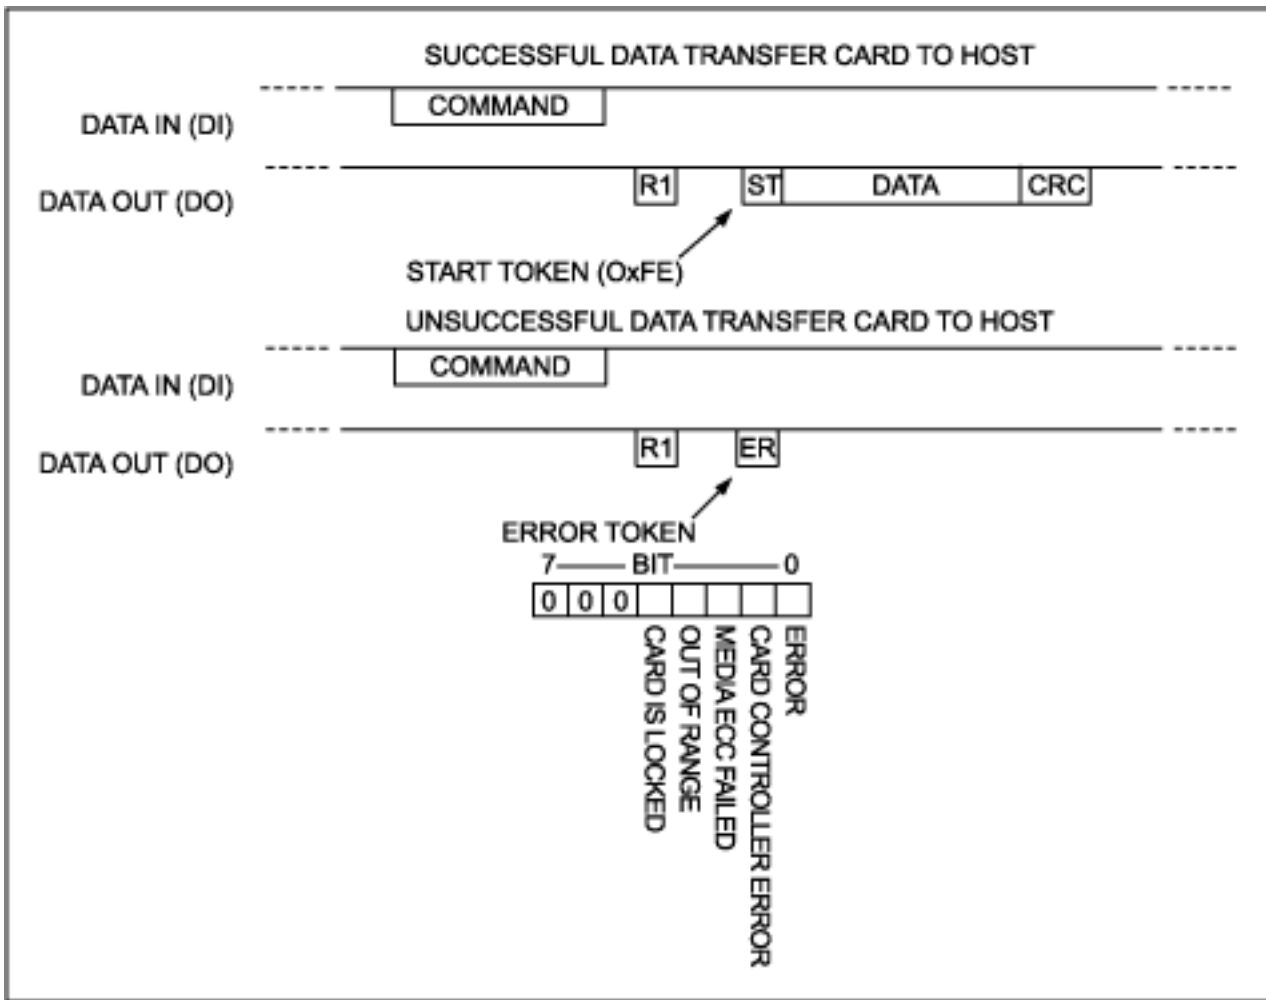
SUCCESSFUL DATA TRANSFER CARD TO HOST

DATA IN (DI)

COMMAND

DATA OUT (DO)

R1

ST

DATA

CRC

START TOKEN (OxFE)

UNSUCCESSFUL DATA TRANSFER CARD TO HOST

DATA IN (DI)

COMMAND

DATA OUT (DO)

R1

ER

ERROR TOKEN

7 BIT 0

| 0 | 0 | 0 | | | | | |
|---|---|---|---|---|---|---|---|

CARD IS LOCKED

OUT OF RANGE

MEDIA ECC FAILED

CARD CONTROLLER ERROR

ERROR